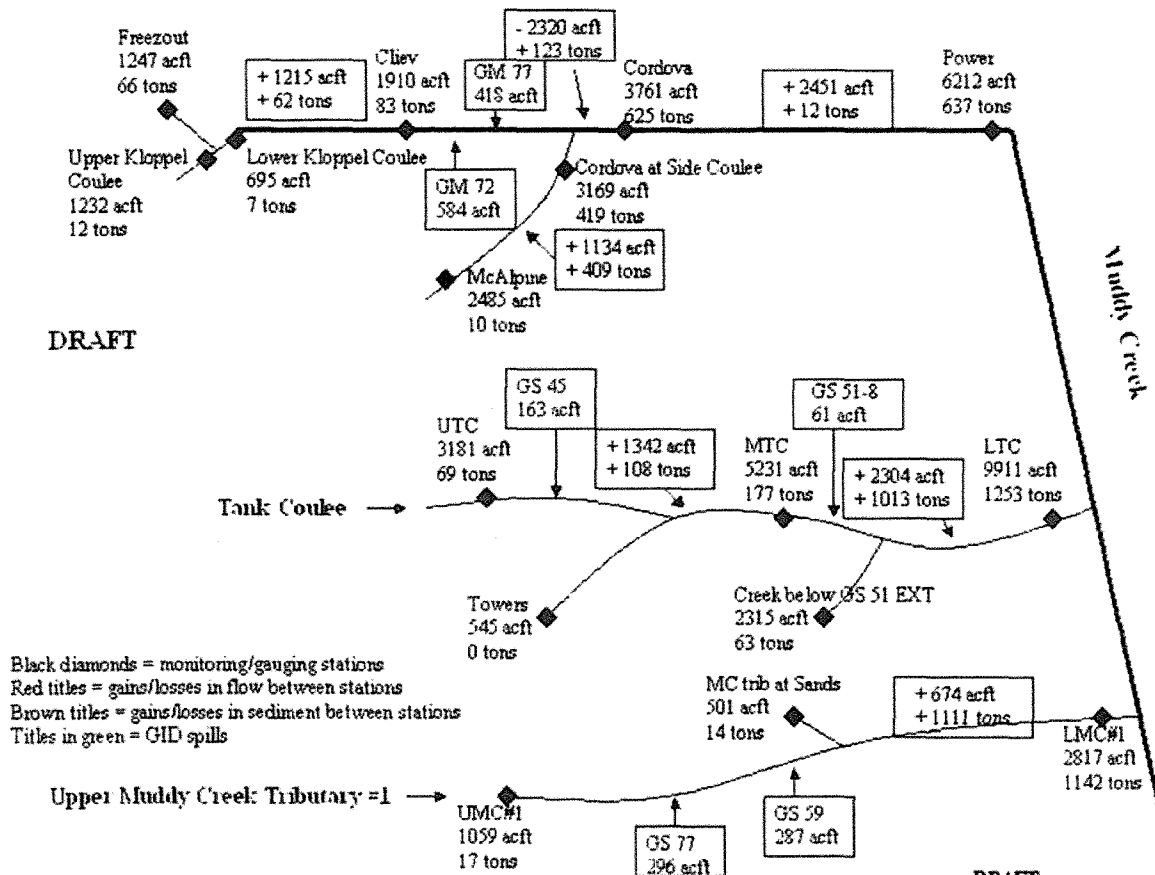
Freezout
1247 acft
66 tons

+ 1215 acft
+ 62 tons

Cliev
1910 acft
83 tons

GM 77
418 acft

- 2320 acft
+ 123 tons

Cordova
3761 acft
625 tons

+ 2451 acft
+ 12 tons

Power
6212 acft
637 tons

Upper Kloppel Coulee
1232 acft
12 tons

Lower Kloppel Coulee
695 acft
7 tons

GM 72
584 acft

Cordova at Side Coulee
3169 acft
419 tons

+ 1134 acft
+ 409 tons

McAlpine
2485 acft
10 tons

Muddy Creek

DRAFT

GS 45
163 acft

GS 51-8
61 acft

UTC
3181 acft
69 tons

+ 1342 acft
+ 108 tons

MTC
5231 acft
177 tons

+ 2304 acft
+ 1013 tons

LTC
9911 acft
1253 tons

Tank Coulee

Towers
545 acft
0 tons

Creek below GS 51 EXT
2315 acft
63 tons

Black diamonds = monitoring/gauging stations
Red titles = gains/losses in flow between stations
Brown titles = gains/losses in sediment between stations
Titles in green = GID spills

MC trib at Sands
501 acft
14 tons

+ 674 acft
+ 1111 tons

LMC#1
2817 acft
1142 tons

Upper Muddy Creek Tributary #1

UMC#1
1059 acft
17 tons

GS 77
296 acft

GS 59
287 acft

DRAFT